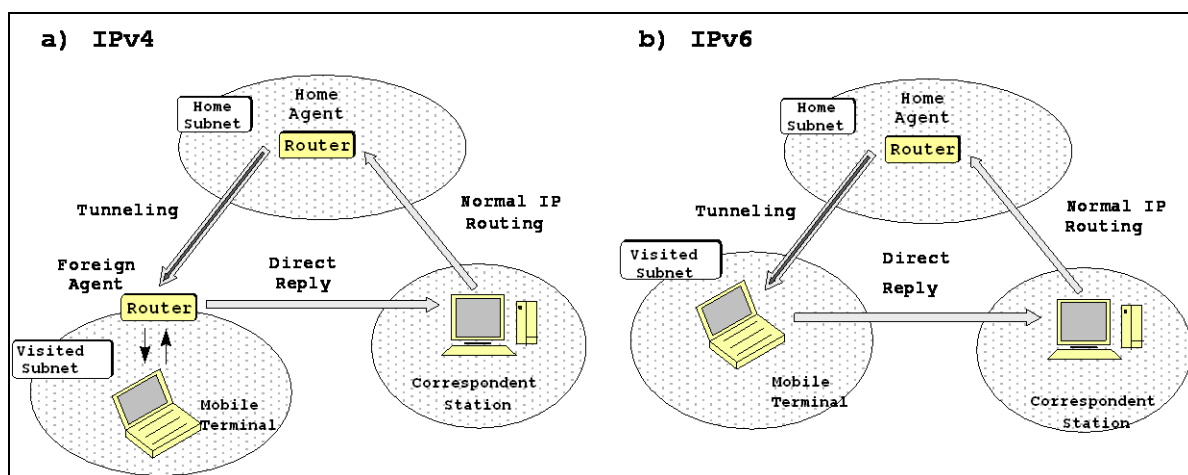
a) IPv4

Home Subnet

Home Agent

Router

Tunneling

Normal IP Routing

Foreign Agent

Router

Direct Reply

Visited Subnet

Mobile Terminal

Correspondent Station

b) IPv6

Home Subnet

Home Agent

Router

Tunneling

Normal IP Routing

Visited Subnet

Direct Reply

Mobile Terminal

Correspondent Station